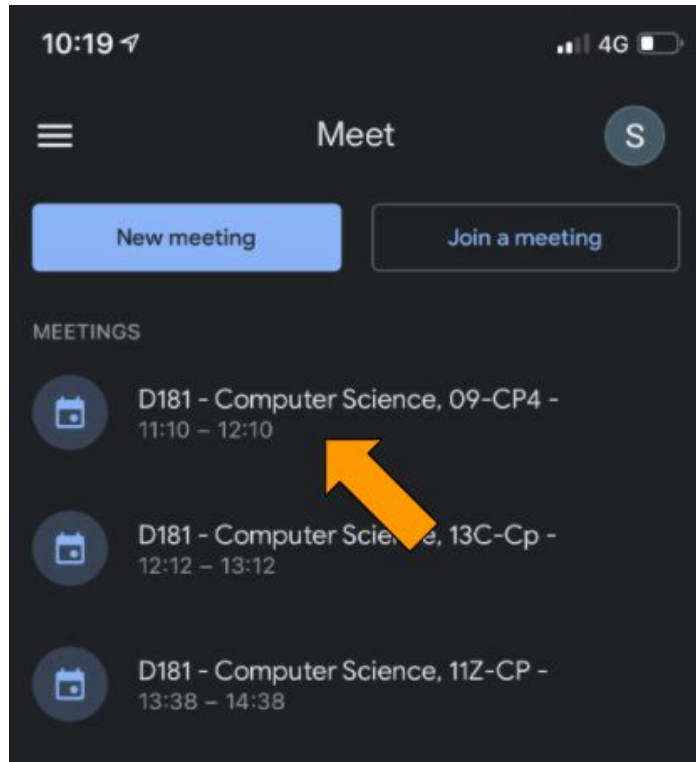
10:19

4G

Meet

S

New meeting

Join a meeting

MEETINGS

D181 - Computer Science, 09-CP4 -
11:10 – 12:10

D181 - Computer Scie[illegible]e, 13C-Cp -
12:12 – 13:12

D181 - Computer Science, 11Z-CP -
13:38 – 14:38